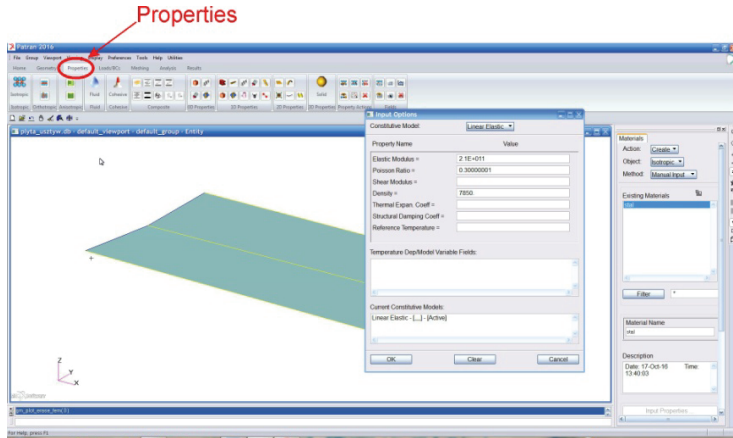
Properties

Patran 2016

File Group Viewport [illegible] Display Preferences Tools Help Utilities

Home Geometry Properties Loads/BCs Meshing Analysis Results

Isotropic Orthotropic Anisotropic Fluid Cohesive Composite 0D Properties 1D Properties 2D Properties 3D Properties Property Actions Fields

plyta_usztyw.db - default_viewport - default_group - Entity

Input Options

Constitutive Model: Linear Elastic

| Property Name | Value |
|---|---|
| Elastic Modulus = | 2.1E+011 |
| Poisson Ratio = | 0.30000001 |
| Shear Modulus = | |
| Density = | 7850 |
| Thermal Expan. Coeff = | |
| Structural Damping Coeff = | |
| Reference Temperature = | |

Temperature Dep/Model Variable Fields:

Current Constitutive Models:

Linear Elastic - [,,,] - [Active]

OK Clear Cancel

Materials

Action: Create

Object: Isotropic

Method: Manual Input

Existing Materials

stal

Filter *

Material Name

stal

Description

Date: 17-Oct-16 Time: 13:40:03

Input Properties ...

Z Y X

For Help, press F1